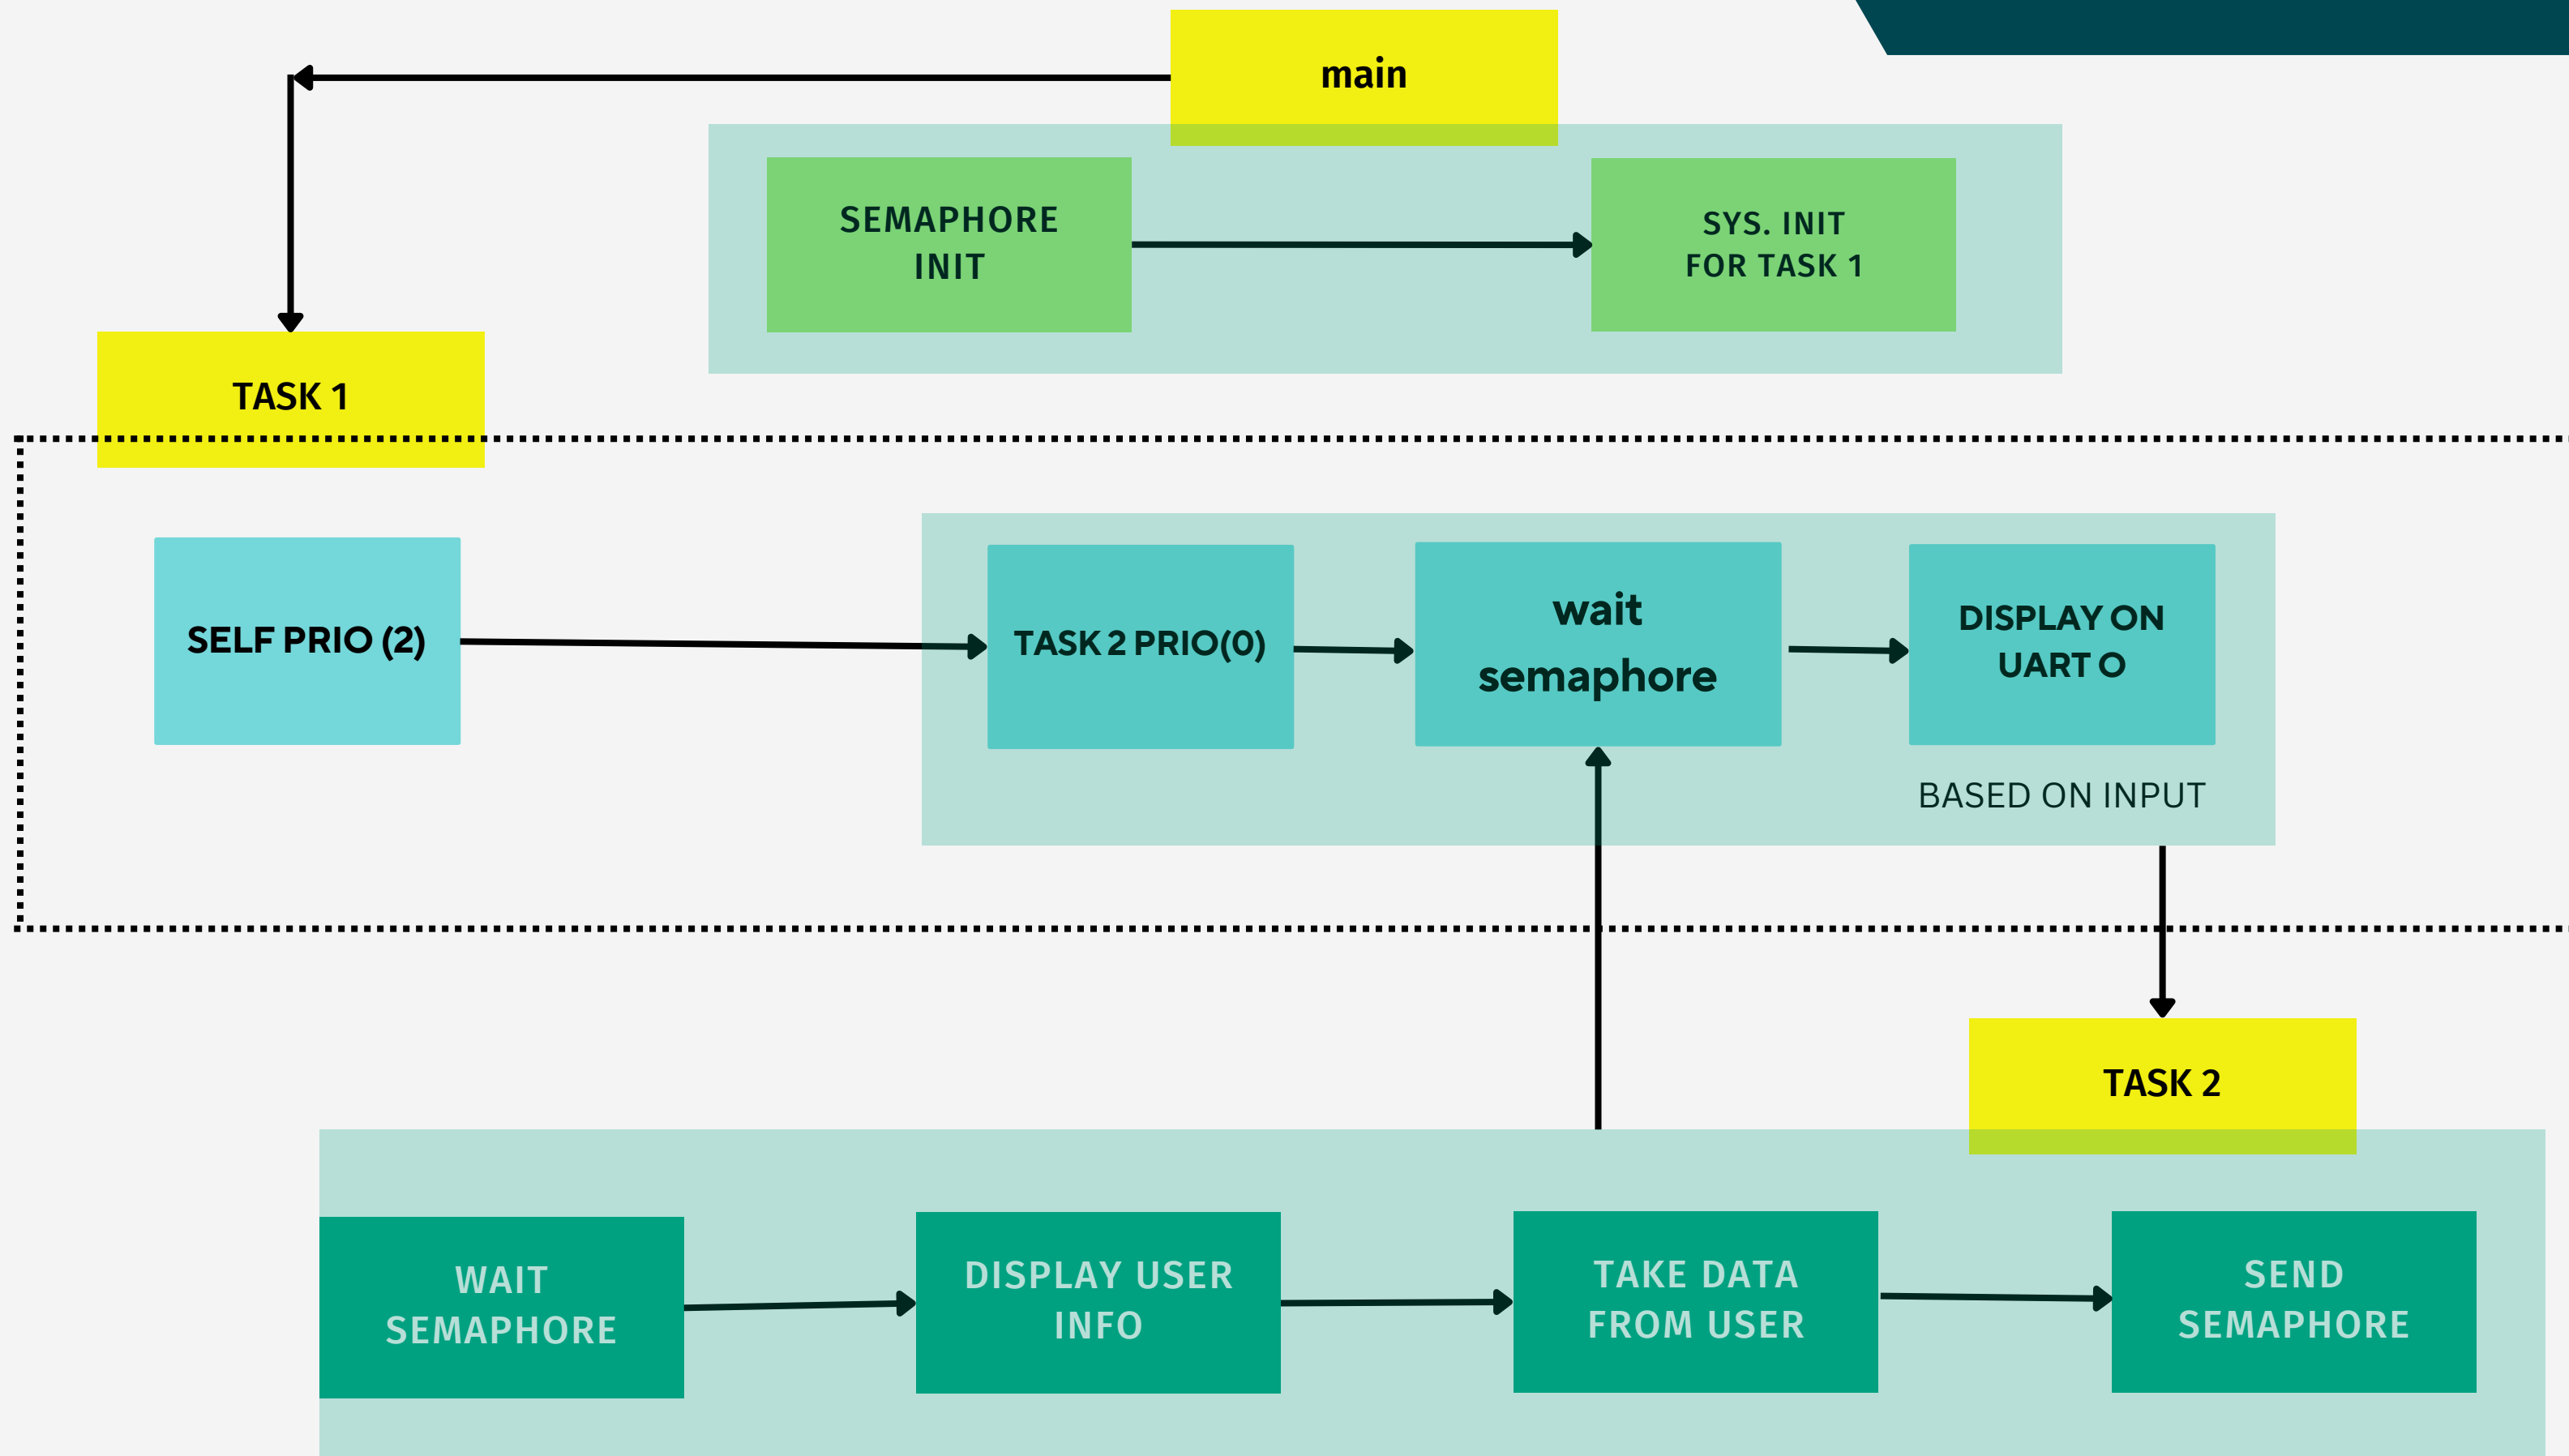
main

SEMAPHORE INIT

SYS. INIT FOR TASK 1

TASK 1

SELF PRIO (2)

TASK 2 PRIO(0)

wait semaphore

DISPLAY ON UART O

BASED ON INPUT

TASK 2

WAIT SEMAPHORE

DISPLAY USER INFO

TAKE DATA FROM USER

SEND SEMAPHORE